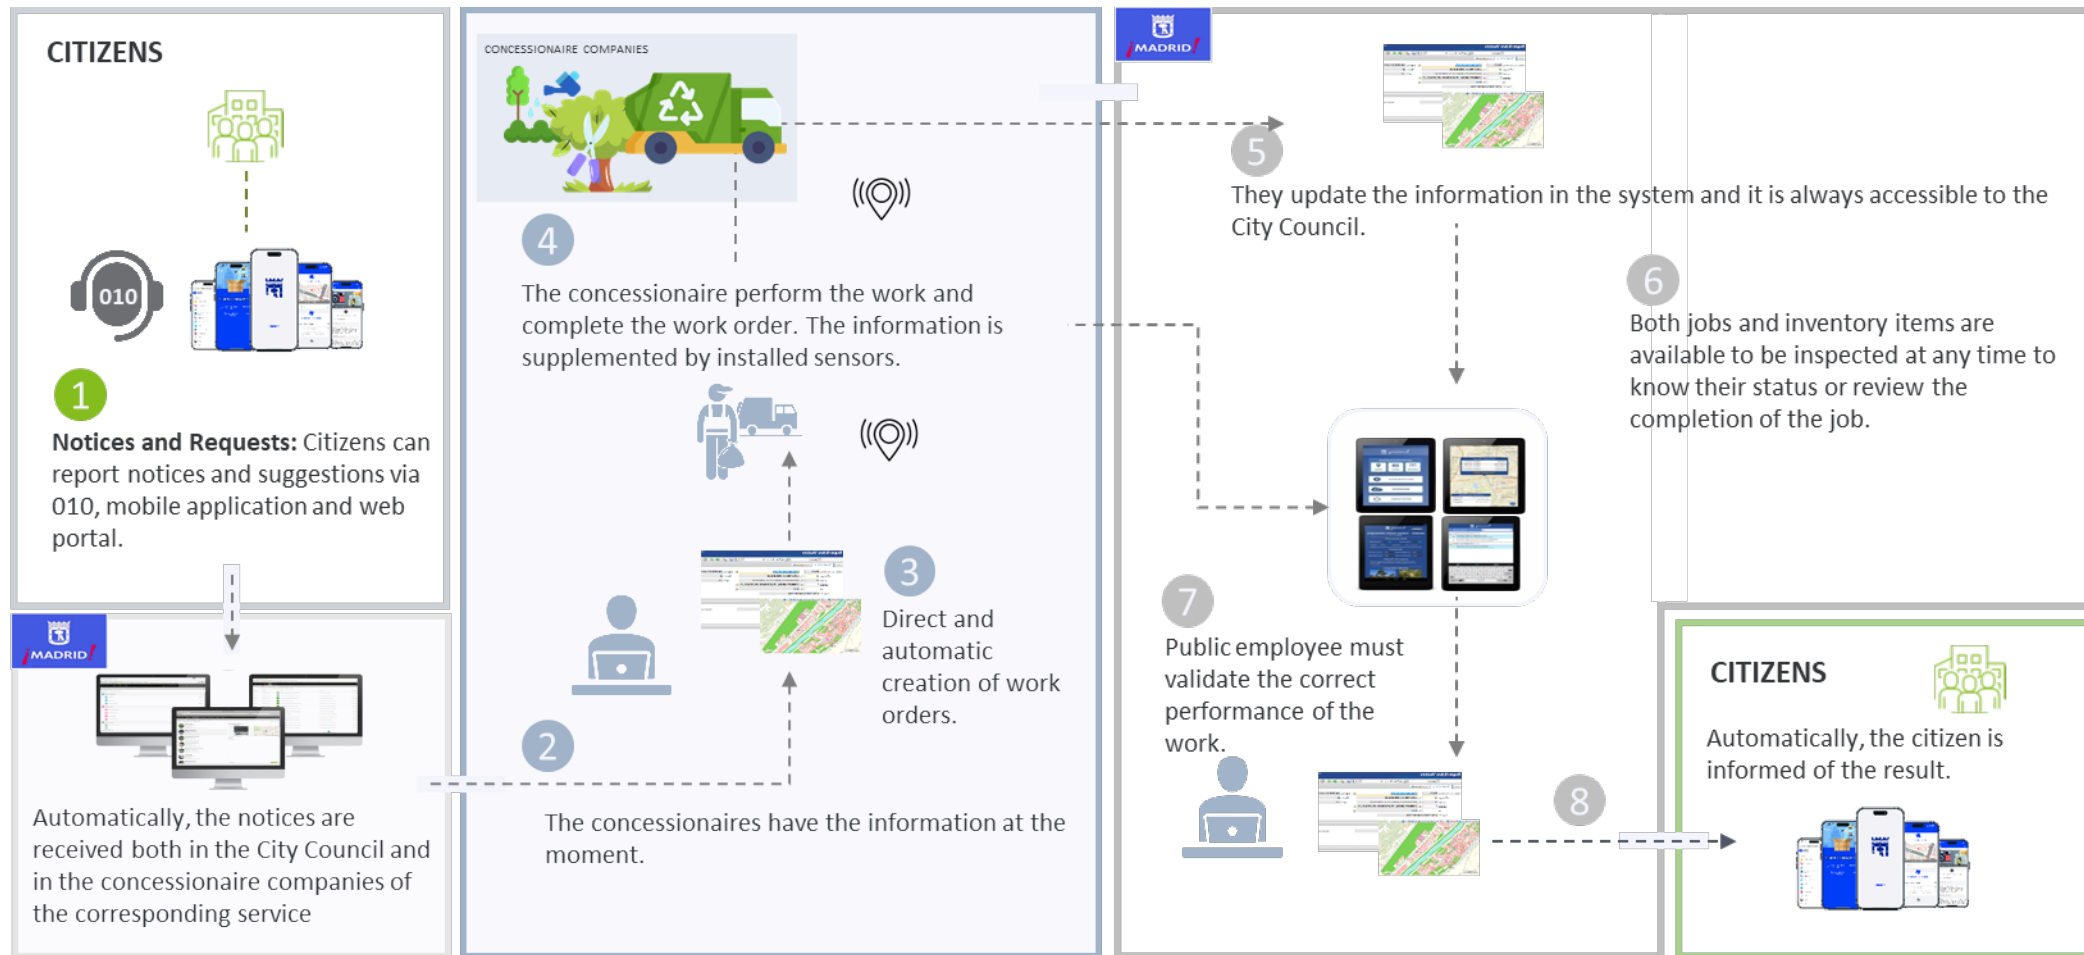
CITIZENS

010

1

**Notices and Requests:** Citizens can report notices and suggestions via 010, mobile application and web portal.

MADRID

Automatically, the notices are received both in the City Council and in the concessionaire companies of the corresponding service

CONCESSIONAIRE COMPANIES

4

The concessionaire perform the work and complete the work order. The information is supplemented by installed sensors.

3

Direct and automatic creation of work orders.

2

The concessionaires have the information at the moment.

MADRID

5

They update the information in the system and it is always accessible to the City Council.

6

Both jobs and inventory items are available to be inspected at any time to know their status or review the completion of the job.

7

Public employee must validate the correct performance of the work.

8

CITIZENS

Automatically, the citizen is informed of the result.